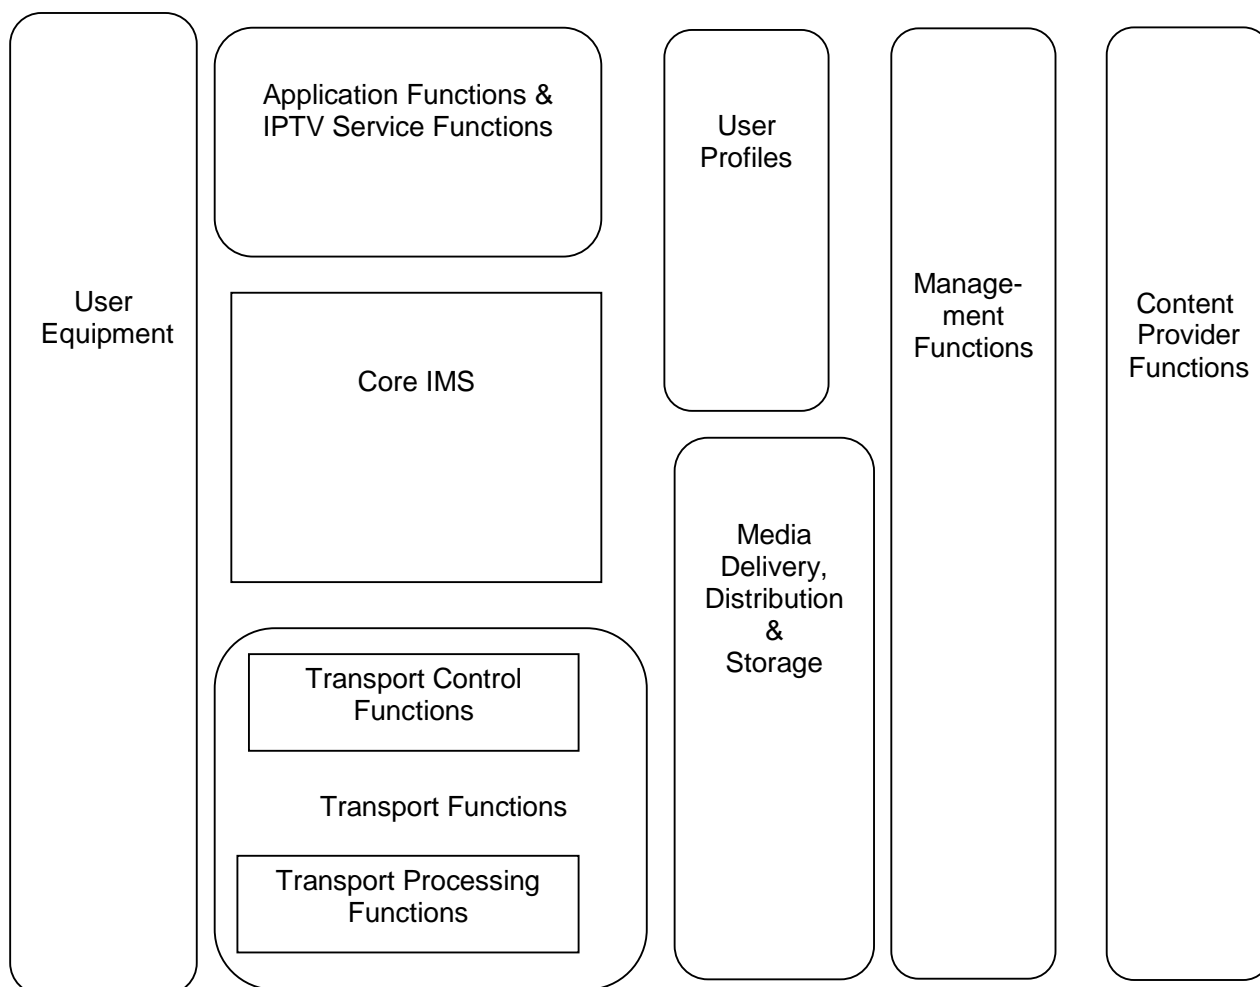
User Equipment

Application Functions & IPTV Service Functions

Core IMS

Transport Control Functions

Transport Functions

Transport Processing Functions

User Profiles

Media Delivery, Distribution & Storage

Management Functions

Content Provider Functions